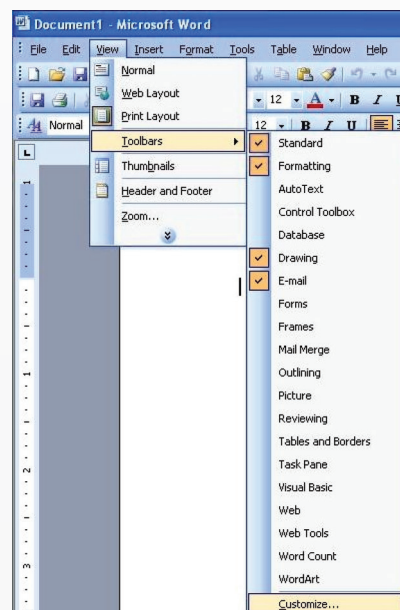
Document1 - Microsoft Word

File Edit View Insert Format Tools Table Window Help

Normal

12

Normal
Web Layout
Print Layout
Toolbars
Thumbnails
Header and Footer
Zoom...

Standard
Formatting
AutoText
Control Toolbox
Database
Drawing
E-mail
Forms
Frames
Mail Merge
Outlining
Picture
Reviewing
Tables and Borders
Task Pane
Visual Basic
Web
Web Tools
Word Count
WordArt
Customize...

1
2
3